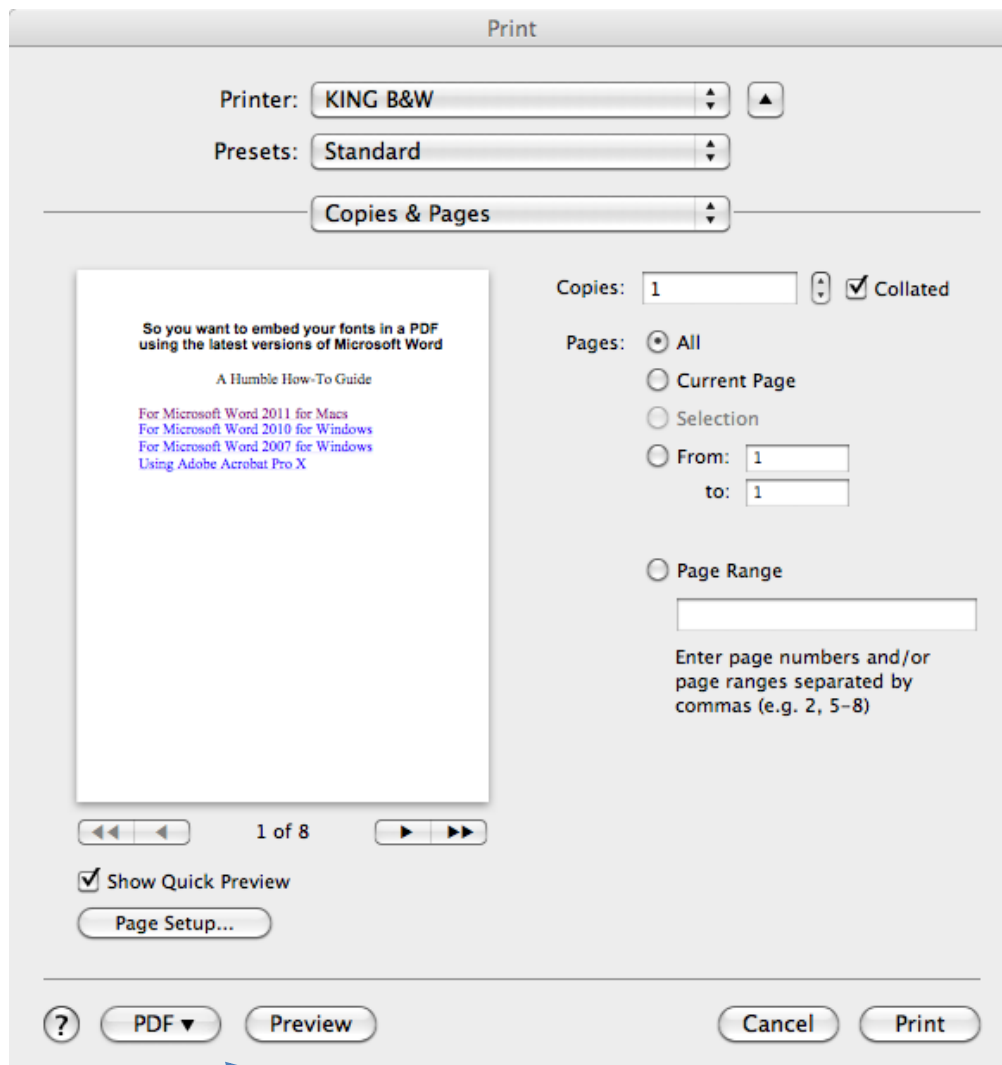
Print

Printer: KING B&W

Presets: Standard

Copies & Pages

So you want to embed your fonts in a PDF using the latest versions of Microsoft Word

A Humble How-To Guide

For Microsoft Word 2011 for Macs
For Microsoft Word 2010 for Windows
For Microsoft Word 2007 for Windows
Using Adobe Acrobat Pro X

1 of 8

Show Quick Preview

Page Setup...

Copies: 1 Collated

Pages: All
Current Page
Selection
From: 1
to: 1

Page Range

Enter page numbers and/or page ranges separated by commas (e.g. 2, 5-8)

?

PDF ▾

Preview

Cancel

Print